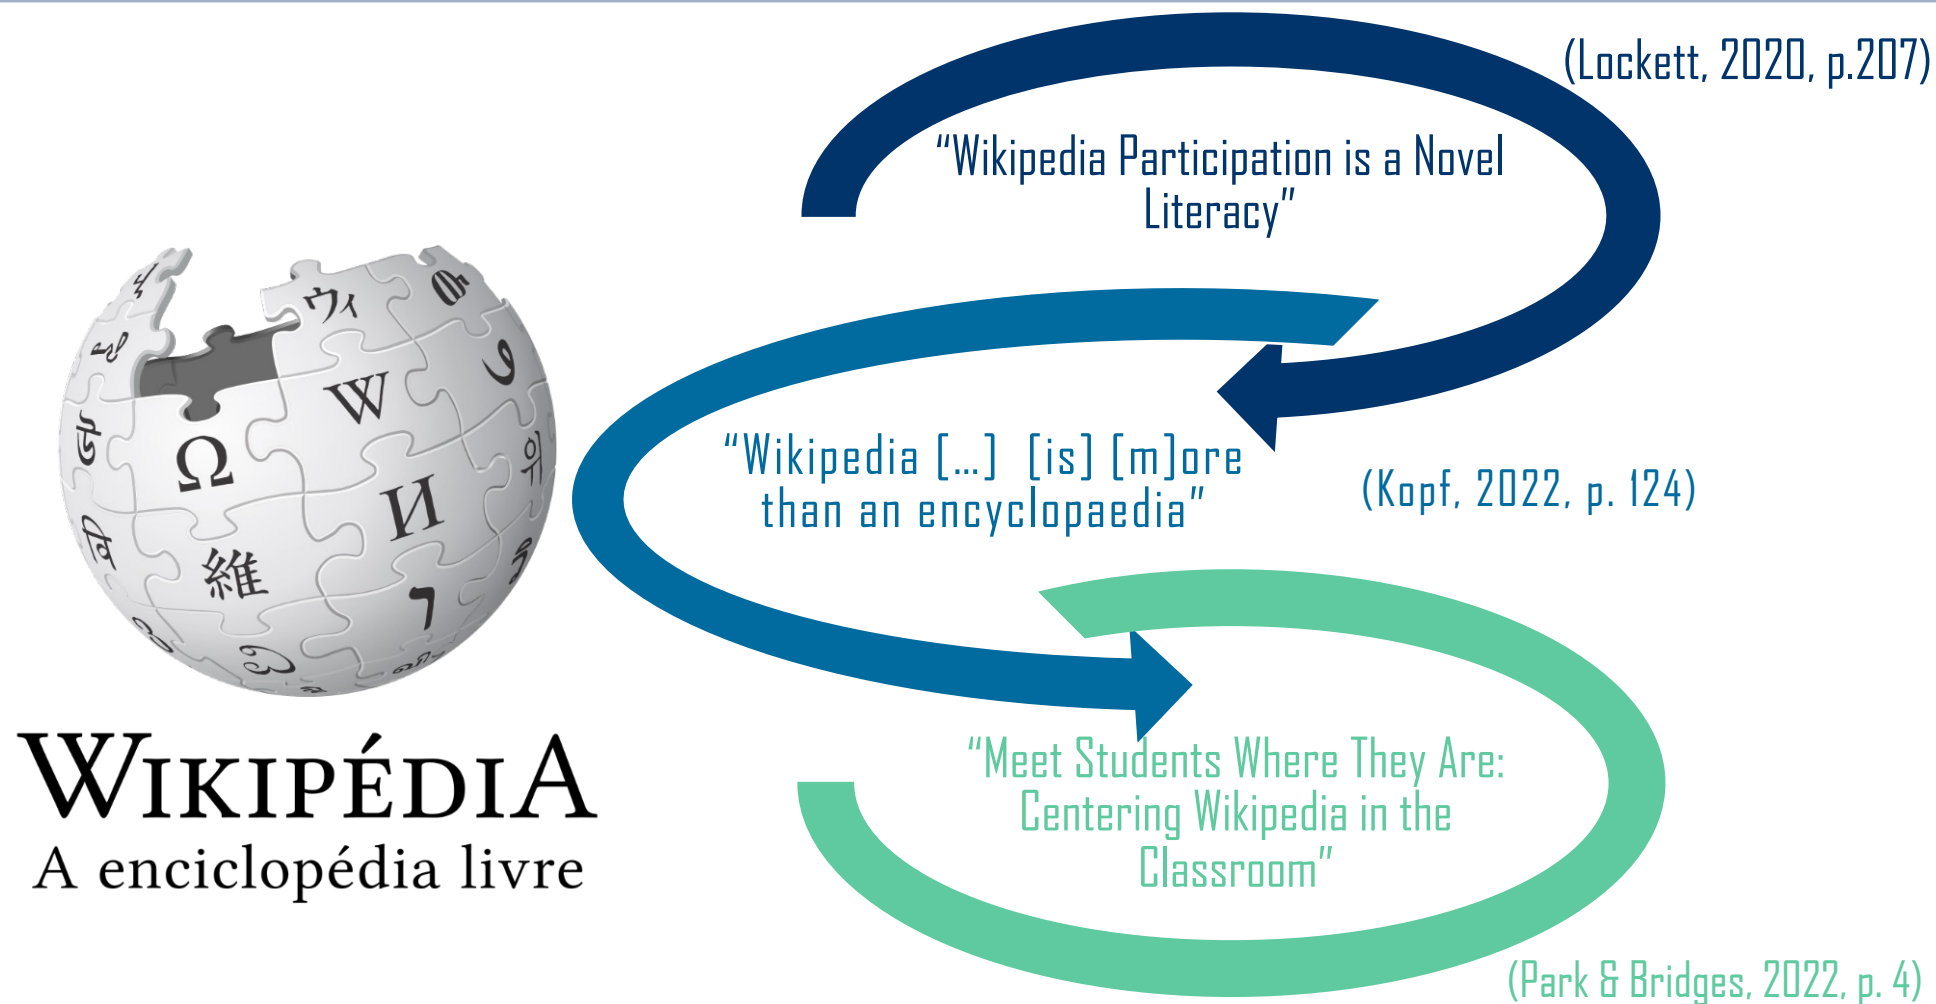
(Lockett, 2020, p.207)

"Wikipedia Participation is a Novel Literacy"

"Wikipedia [...] [is] [m]ore than an encyclopaedia"

(Kopf, 2022, p. 124)

"Meet Students Where They Are: Centering Wikipedia in the Classroom"

(Park & Bridges, 2022, p. 4)

WIKIPÉDIA
A enciclopédia livre